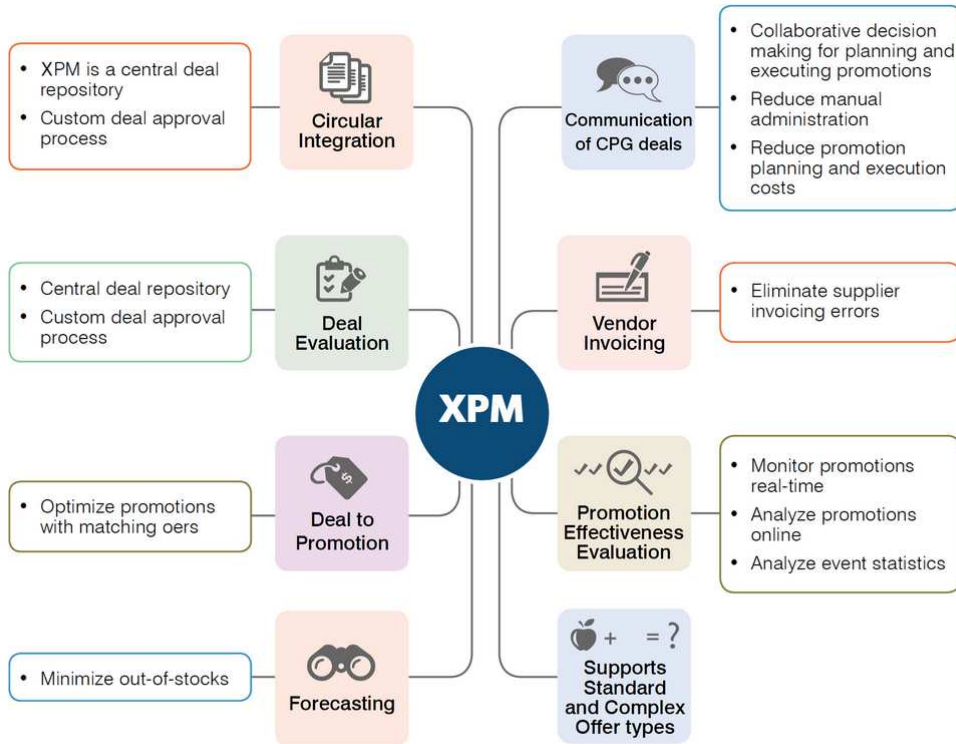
• XPM is a central deal repository
• Custom deal approval process

Circular Integration

• Central deal repository
• Custom deal approval process

Deal Evaluation

• Optimize promotions with matching oers

Deal to Promotion

• Minimize out-of-stocks

Forecasting

XPM

Communication of CPG deals

• Collaborative decision making for planning and executing promotions
• Reduce manual administration
• Reduce promotion planning and execution costs

Vendor Invoicing

• Eliminate supplier invoicing errors

Promotion Effectiveness Evaluation

• Monitor promotions real-time
• Analyze promotions online
• Analyze event statistics

+ = ?

Supports Standard and Complex Offer types